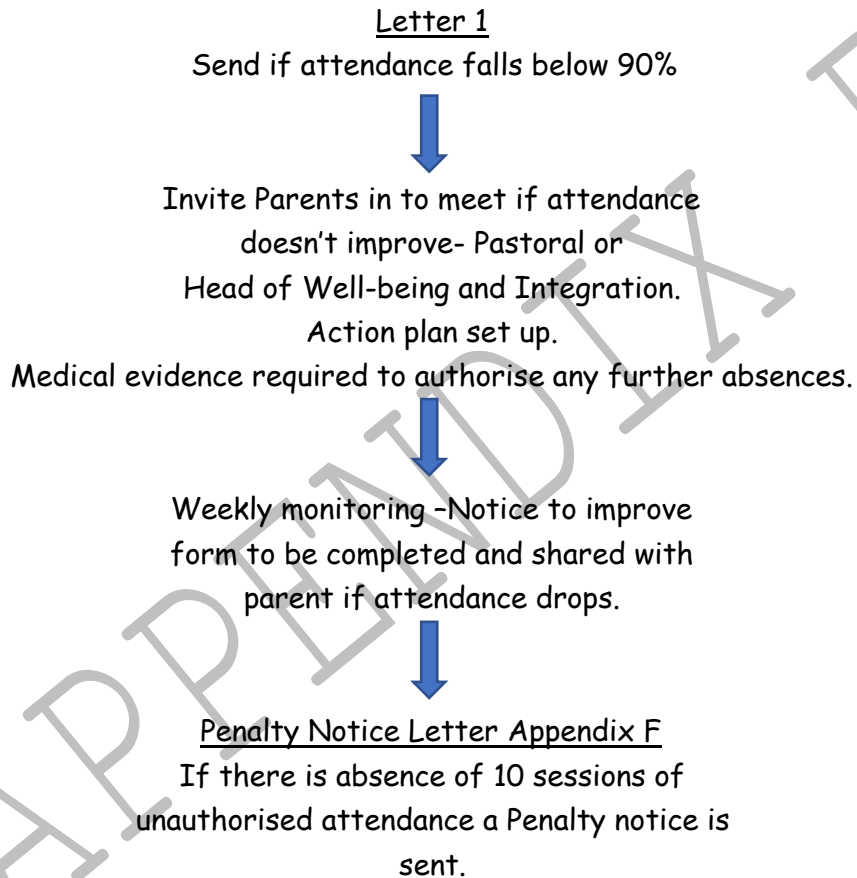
Letter 1
Send if attendance falls below 90%

Invite Parents in to meet if attendance doesn't improve- Pastoral or Head of Well-being and Integration. Action plan set up. Medical evidence required to authorise any further absences.

Weekly monitoring –Notice to improve form to be completed and shared with parent if attendance drops.

Penalty Notice Letter Appendix F
If there is absence of 10 sessions of unauthorised attendance a Penalty notice is sent.

APPENDIX